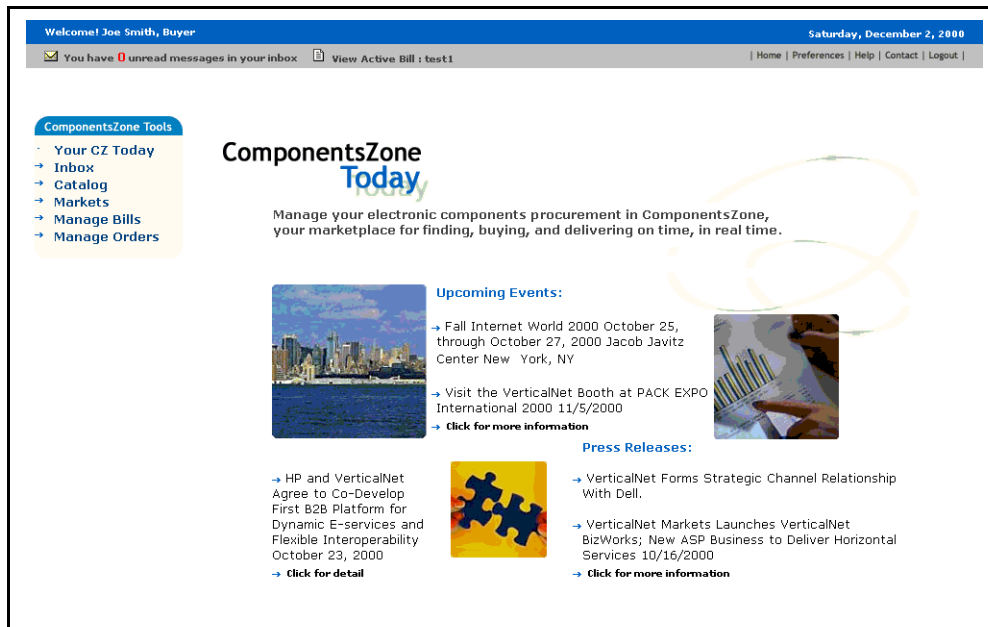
Welcome! Joe Smith, Buyer

Saturday, December 2, 2000

You have 0 unread messages in your inbox

View Active Bill : test1

| Home | Preferences | Help | Contact | Logout |

ComponentsZone Tools

Your CZ Today
Inbox
Catalog
Markets
Manage Bills
Manage Orders

ComponentsZone Today

Manage your electronic components procurement in ComponentsZone, your marketplace for finding, buying, and delivering on time, in real time.

Upcoming Events:

Fall Internet World 2000 October 25, through October 27, 2000 Jacob Javitz Center New York, NY

Visit the VerticalNet Booth at PACK EXPO International 2000 11/5/2000

Click for more information

Press Releases:

HP and VerticalNet Agree to Co-Develop First B2B Platform for Dynamic E-services and Flexible Interoperability October 23, 2000

Click for detail

VerticalNet Forms Strategic Channel Relationship With Dell.

VerticalNet Markets Launches VerticalNet BizWorks; New ASP Business to Deliver Horizontal Services 10/16/2000

Click for more information